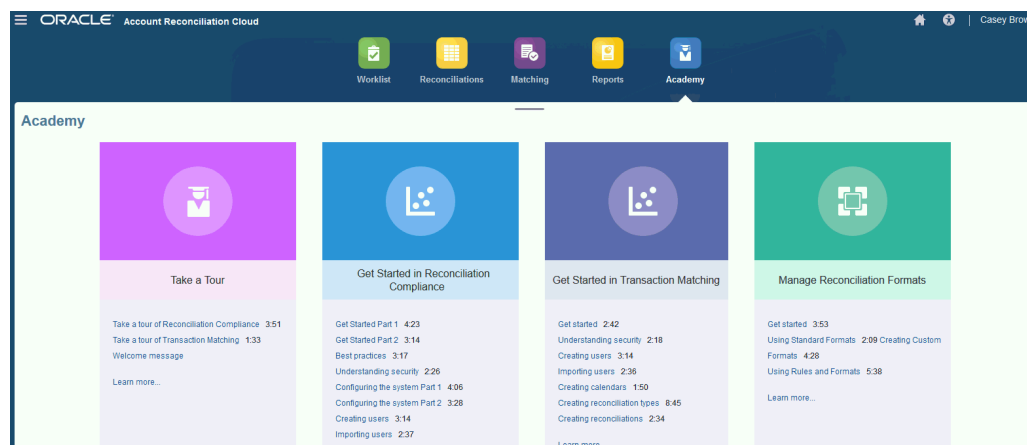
ORACLE Account Reconciliation Cloud

Casey Brow

Worklist Reconciliations Matching Reports Academy

Academy

Take a Tour

Take a tour of Reconciliation Compliance 3:51
Take a tour of Transaction Matching 1:33
Welcome message

Learn more...

Get Started in Reconciliation Compliance

Get Started Part 1 4:23
Get Started Part 2 3:14
Best practices 3:17
Understanding security 2:26
Configuring the system Part 1 4:06
Configuring the system Part 2 3:28
Creating users 3:14
Importing users 2:37

Get Started in Transaction Matching

Get started 2:42
Understanding security 2:18
Creating users 3:14
Importing users 2:36
Creating calendars 1:50
Creating reconciliation types 8:45
Creating reconciliations 2:34
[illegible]

Manage Reconciliation Formats

Get started 3:53
Using Standard Formats 2:09 Creating Custom Formats 4:28
Using Rules and Formats 5:38

Learn more...